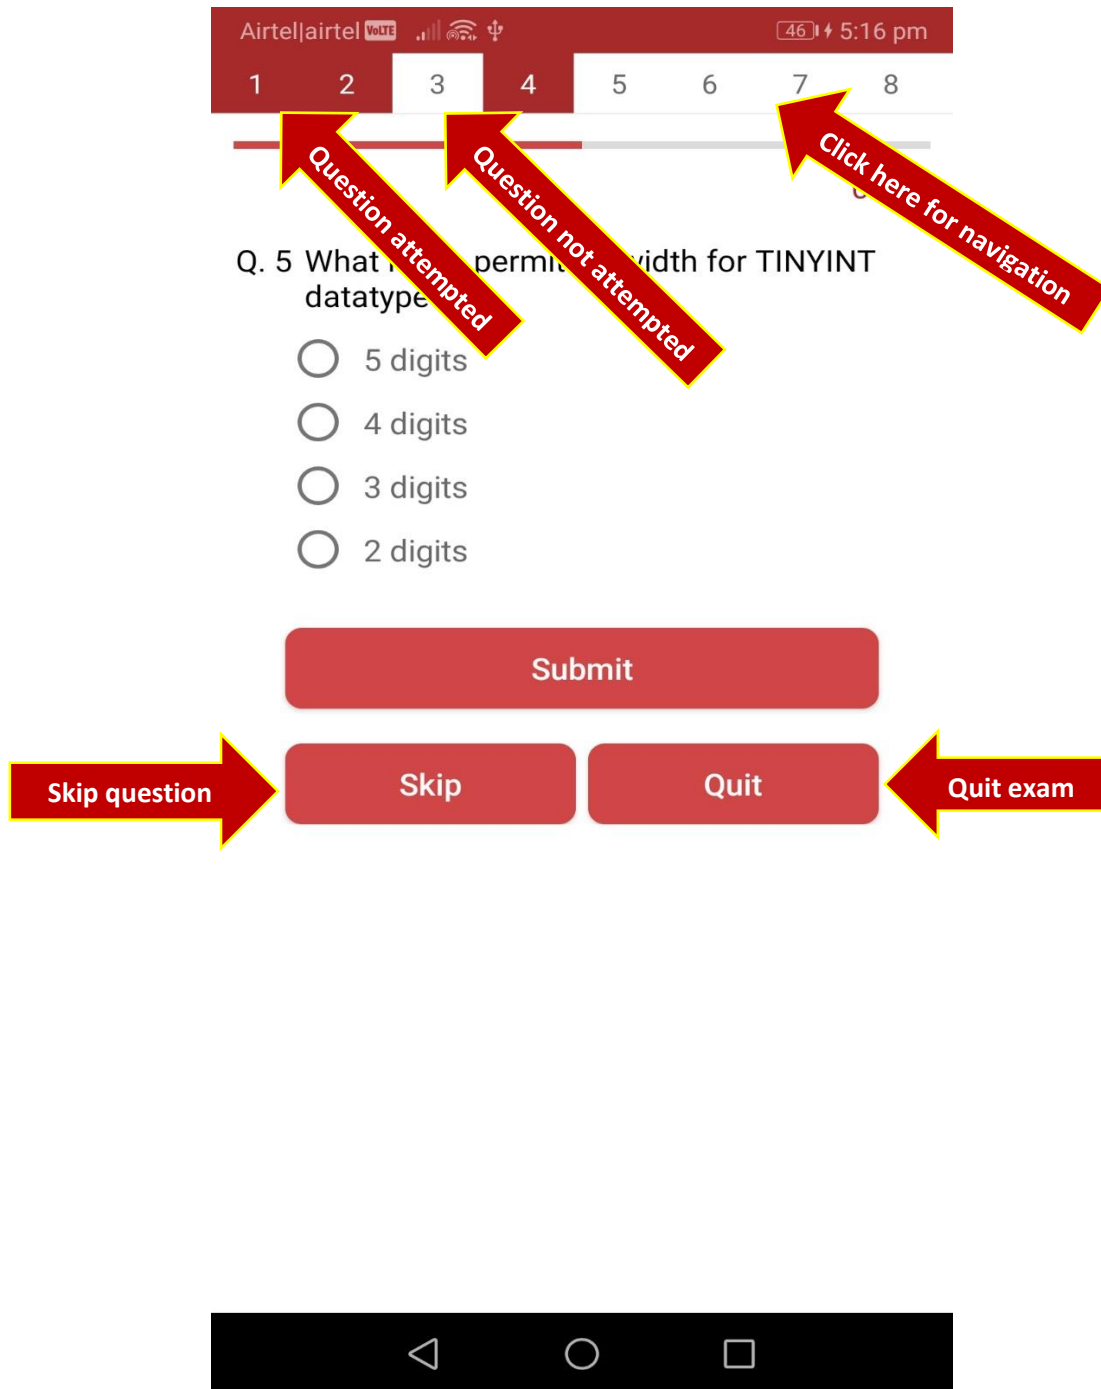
Airtel|airtel VoLTE 46 5:16 pm

1 2 3 4 5 6 7 8

Question attempted

Question not attempted

Click here for navigation

Q. 5 What i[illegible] permi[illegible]vidth for TINYINT datatype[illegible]

5 digits

4 digits

3 digits

2 digits

Submit

Skip question

Skip

Quit

Quit exam